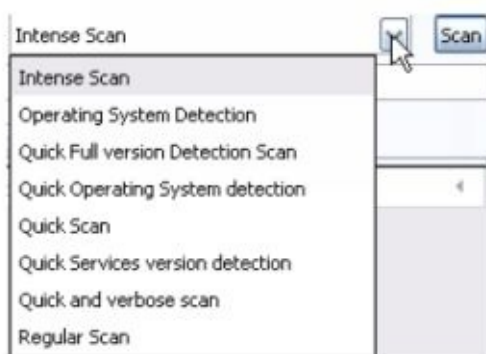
Intense Scan
Scan
Intense Scan
Operating System Detection
Quick Full version Detection Scan
Quick Operating System detection
Quick Scan
Quick Services version detection
Quick and verbose scan
Regular Scan